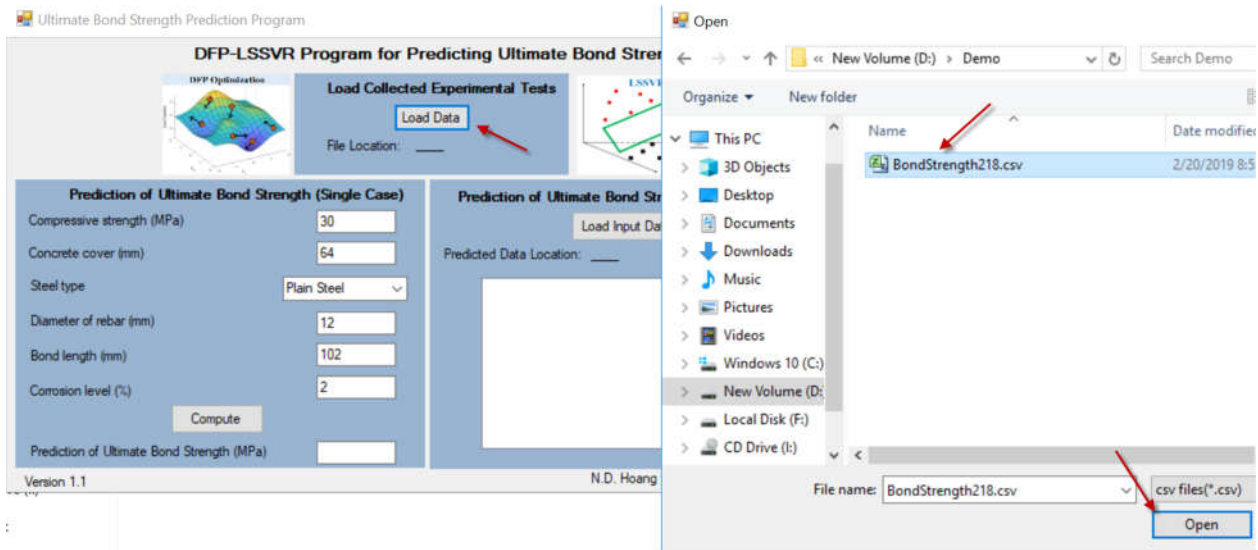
Ultimate Bond Strength Prediction Program

DFP-LSSVR Program for Predicting Ultimate Bond Stren

DFP Optimization

Load Collected Experimental Tests

Load Data

File Location: ____

LSSV

Prediction of Ultimate Bond Strength (Single Case)

Compressive strength (MPa) 30

Concrete cover (mm) 64

Steel type Plain Steel

Diameter of rebar (mm) 12

Bond length (mm) 102

Corrosion level (%) 2

Compute

Prediction of Ultimate Bond Strength (MPa)

Prediction of Ultimate Bond Str

Load Input Da

Predicted Data Location: ____

Version 1.1

N.D. Hoang

Open

« New Volume (D:) › Demo

Search Demo

Organize ▾ New folder

This PC

3D Objects

Desktop

Documents

Downloads

Music

Pictures

Videos

Windows 10 (C:)

New Volume (D:

Local Disk (F:)

CD Drive (I:)

Name

Date modified

BondStrength218.csv

2/20/2019 8:5

File name: BondStrength218.csv

csv files(*.csv)

Open